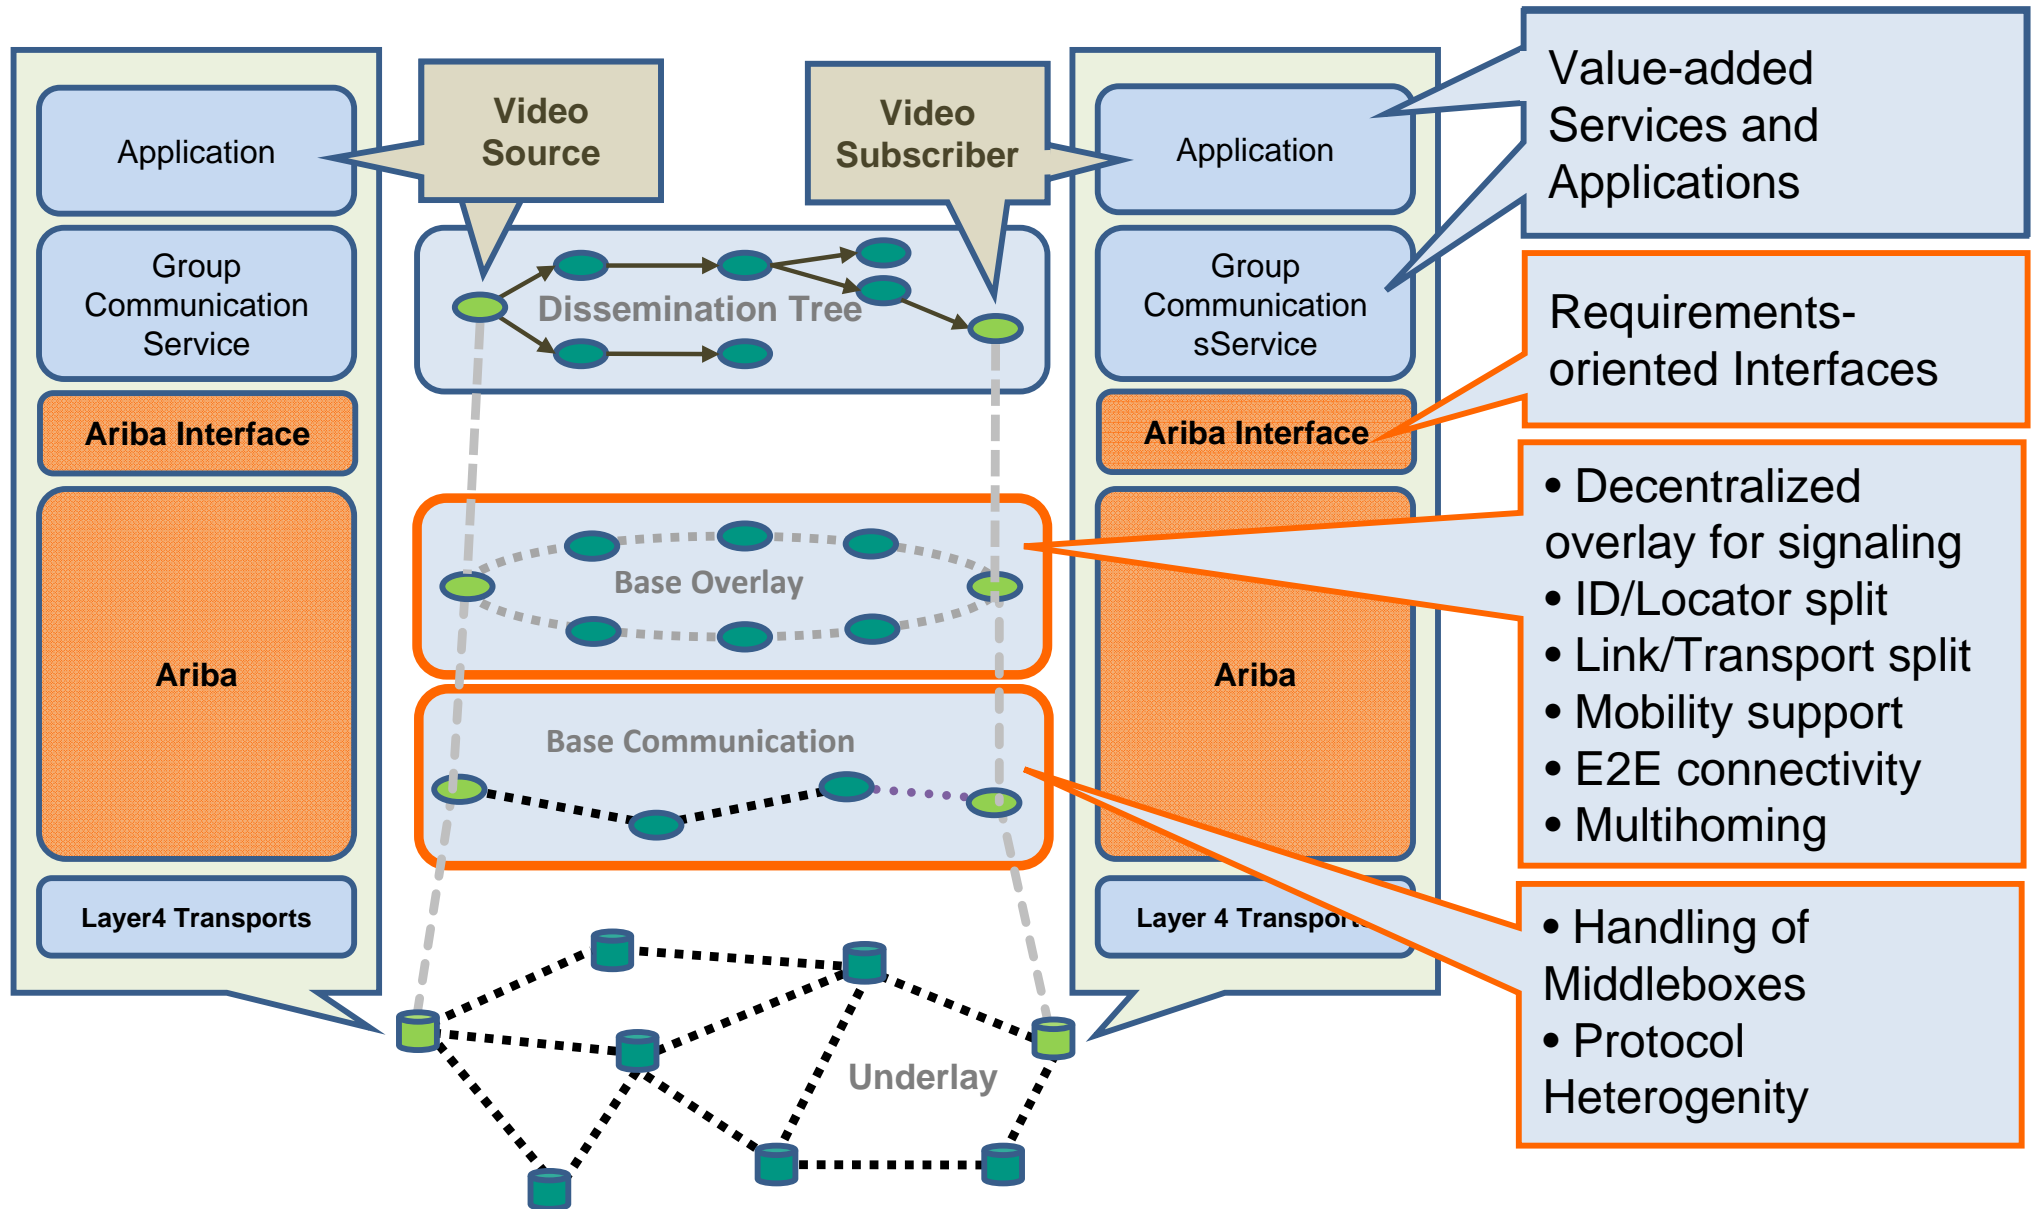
Application

Group Communication Service

Ariba Interface

Ariba

Layer4 Transports

Video Source

Video Subscriber

Dissemination Tree

Base Overlay

Base Communication

Underlay

Application

Group Communication sService

Ariba Interface

Ariba

Layer 4 Transports

Value-added Services and Applications

Requirements-oriented Interfaces

• Decentralized overlay for signaling
• ID/Locator split
• Link/Transport split
• Mobility support
• E2E connectivity
• Multihoming

• Handling of Middleboxes
• Protocol Heterogenity